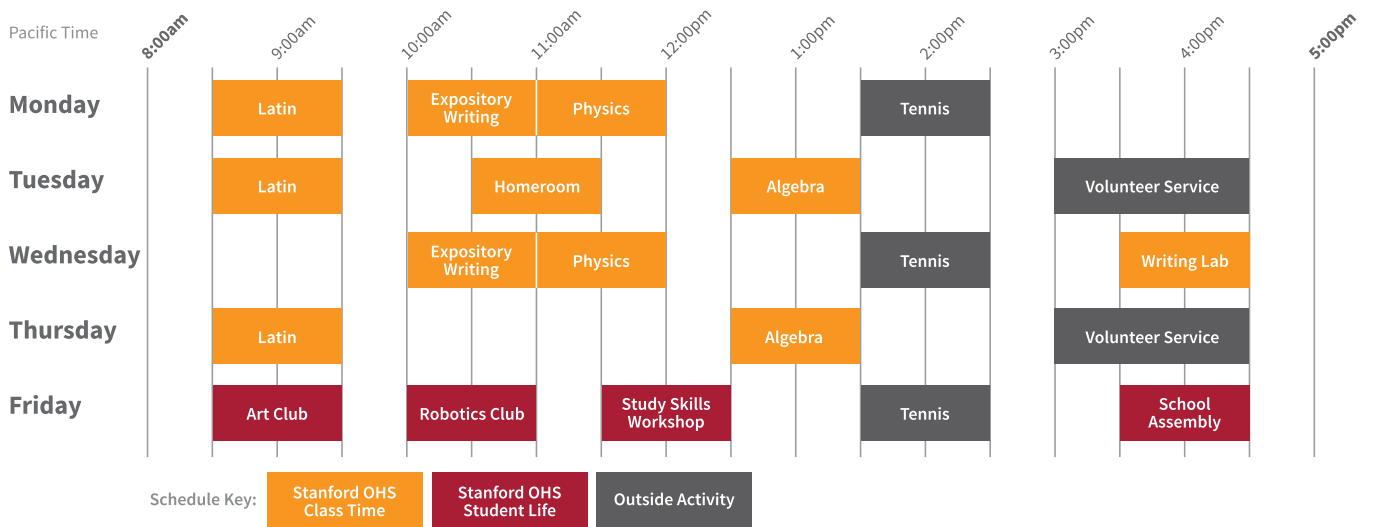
Pacific Time 8:00am 9:00am 10:00am 11:00am 12:00pm 1:00pm 2:00pm 3:00pm 4:00pm 5:00pm

Monday: Latin, Expository Writing, Physics, Tennis

Tuesday: Latin, Homeroom, Algebra, Volunteer Service

Wednesday: Expository Writing, Physics, Tennis, Writing Lab

Thursday: Latin, Algebra, Volunteer Service

Friday: Art Club, Robotics Club, Study Skills Workshop, Tennis, School Assembly

Schedule Key: Stanford OHS Class Time, Stanford OHS Student Life, Outside Activity